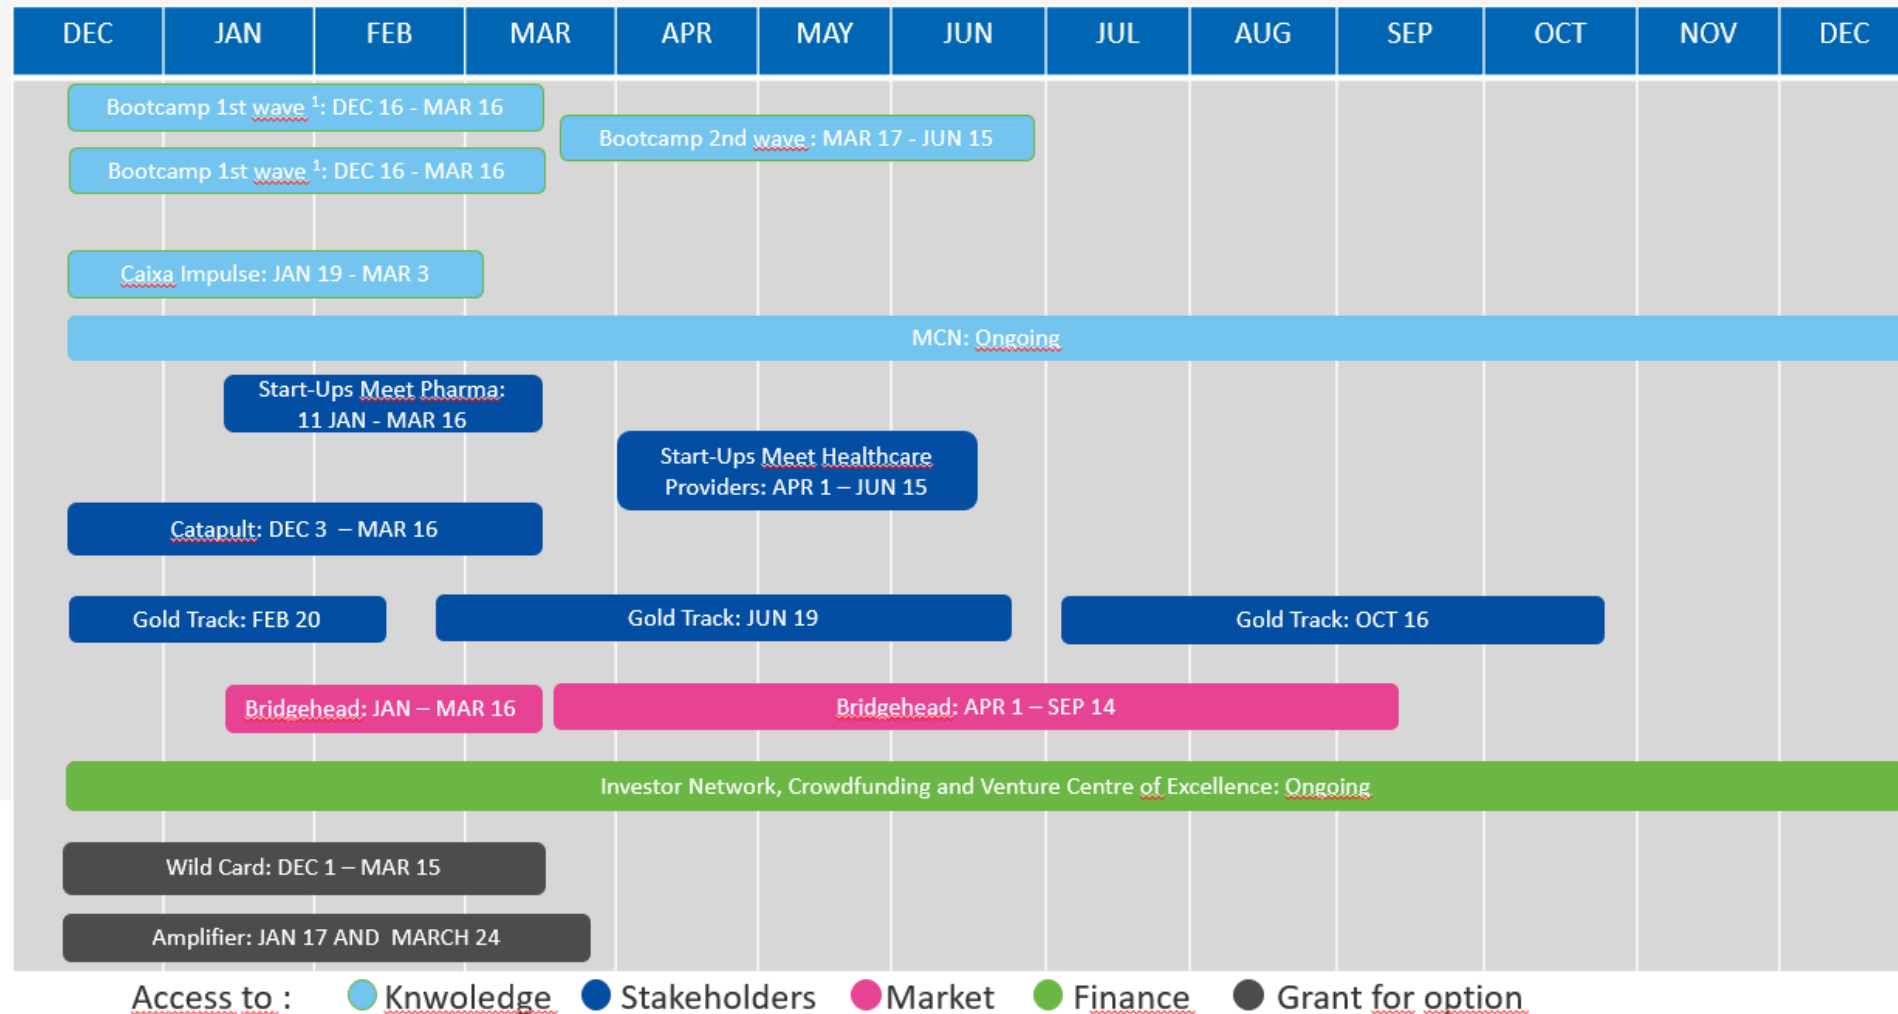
| DEC | JAN | FEB | MAR | APR | MAY | JUN | JUL | AUG | SEP | OCT | NOV | DEC |
|---|---|---|---|---|---|---|---|---|---|---|---|---|

Bootcamp 1st wave $^1$: DEC 16 - MAR 16

Bootcamp 2nd wave : MAR 17 - JUN 15

Bootcamp 1st wave $^1$: DEC 16 - MAR 16

Caixa Impulse: JAN 19 - MAR 3

MCN: Ongoing

Start-Ups Meet Pharma: 11 JAN - MAR 16

Start-Ups Meet Healthcare Providers: APR 1 – JUN 15

Catapult: DEC 3 – MAR 16

Gold Track: FEB 20

Gold Track: JUN 19

Gold Track: OCT 16

Bridgehead: JAN – MAR 16

Bridgehead: APR 1 – SEP 14

Investor Network, Crowdfunding and Venture Centre of Excellence: Ongoing

Wild Card: DEC 1 – MAR 15

Amplifier: JAN 17 AND MARCH 24

Access to : Knwoledge Stakeholders Market Finance Grant for option